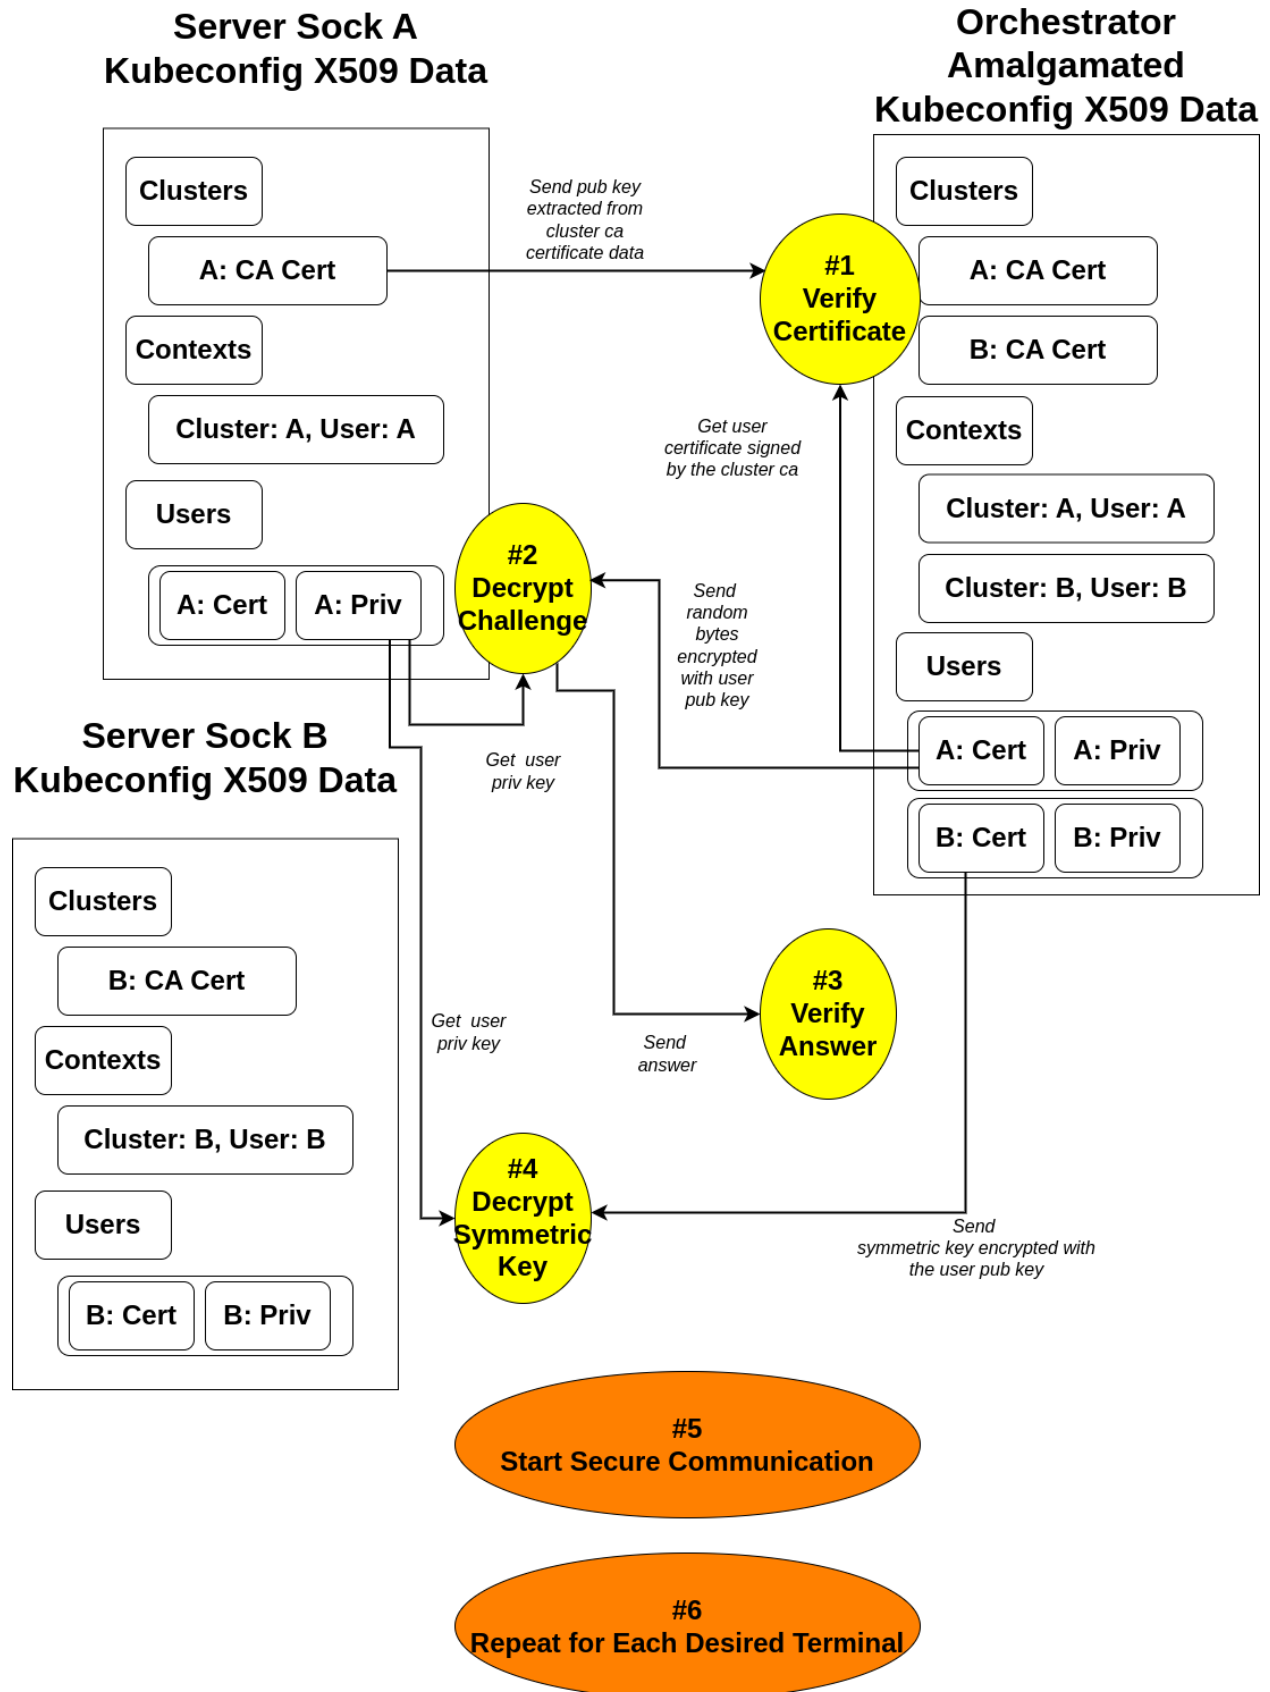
Server Sock A
Kubeconfig X509 Data

Clusters

A: CA Cert

Contexts

Cluster: A, User: A

Users

A: Cert

A: Priv

Orchestrator
Amalgamated
Kubeconfig X509 Data

Clusters

A: CA Cert

B: CA Cert

Contexts

Cluster: A, User: A

Cluster: B, User: B

Users

A: Cert

A: Priv

B: Cert

B: Priv

Send pub key extracted from cluster ca certificate data

#1
Verify
Certificate

Get user certificate signed by the cluster ca

#2
Decrypt
Challenge

Send random bytes encrypted with user pub key

Get user priv key

Server Sock B
Kubeconfig X509 Data

Clusters

B: CA Cert

Contexts

Cluster: B, User: B

Users

B: Cert

B: Priv

Get user priv key

Send answer

#3
Verify
Answer

#4
Decrypt
Symmetric
Key

Send symmetric key encrypted with the user pub key

#5
Start Secure Communication

#6
Repeat for Each Desired Terminal